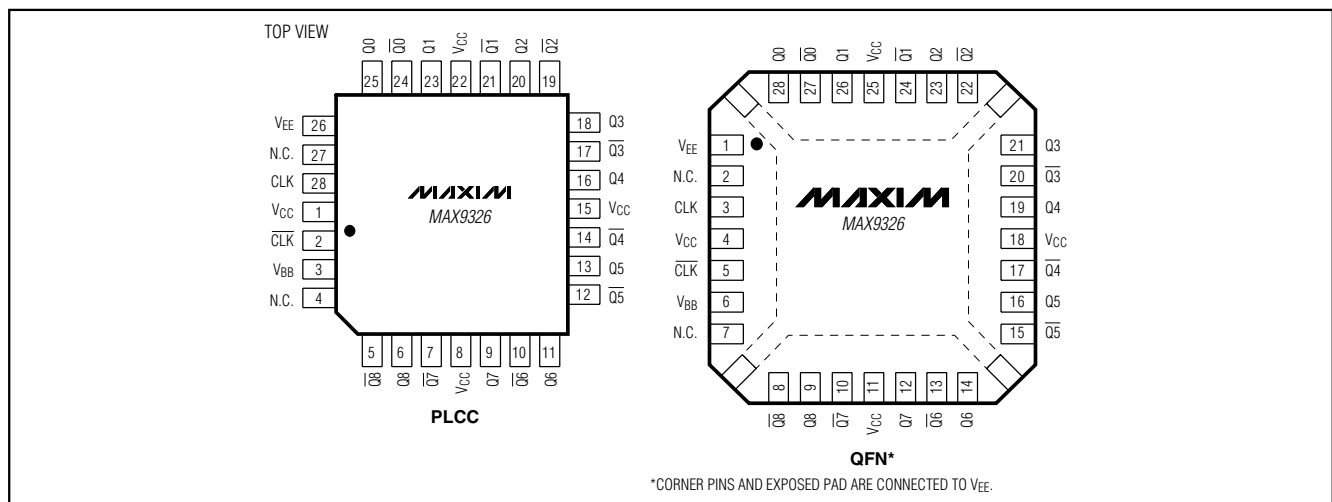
TOP VIEW

Q0 $\overline{Q0}$ Q1 $V_{CC}$ $\overline{Q1}$ Q2 $\overline{Q2}$

25 24 23 22 21 20 19

$V_{EE}$ 26
N.C. 27
CLK 28
$V_{CC}$ 1
$\overline{CLK}$ 2
$V_{BB}$ 3
N.C. 4

MAXIM
MAX9326

18 Q3
17 $\overline{Q3}$
16 Q4
15 $V_{CC}$
14 $\overline{Q4}$
13 Q5
12 $\overline{Q5}$

5 6 7 8 9 10 11

$\overline{Q8}$ Q8 $\overline{Q7}$ $V_{CC}$ Q7 $\overline{Q6}$ Q6

PLCC

Q0 $\overline{Q0}$ Q1 $V_{CC}$ $\overline{Q1}$ Q2 $\overline{Q2}$

28 27 26 25 24 23 22

$V_{EE}$ 1
N.C. 2
CLK 3
$V_{CC}$ 4
$\overline{CLK}$ 5
$V_{BB}$ 6
N.C. 7

MAXIM
MAX9326

21 Q3
20 $\overline{Q3}$
19 Q4
18 $V_{CC}$
17 $\overline{Q4}$
16 Q5
15 $\overline{Q5}$

8 9 10 11 12 13 14

$\overline{Q8}$ Q8 $\overline{Q7}$ $V_{CC}$ Q7 $\overline{Q6}$ Q6

QFN*

*CORNER PINS AND EXPOSED PAD ARE CONNECTED TO $V_{EE}$.